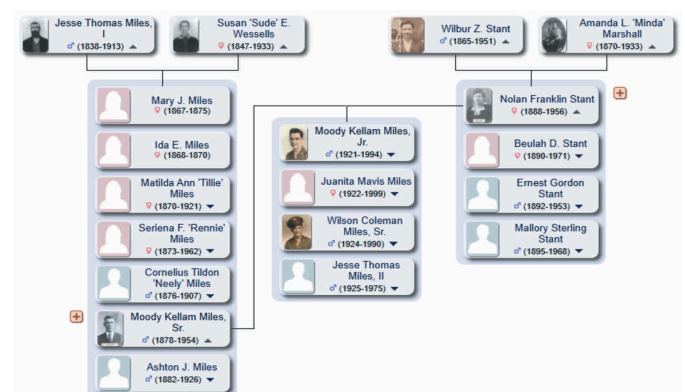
Jesse Thomas Miles, I
♂ (1838-1913)

Susan 'Sude' E. Wessells
♀ (1847-1933)

Wilbur Z. Stant
♂ (1865-1951)

Amanda L. 'Minda' Marshall
♀ (1870-1933)

Mary J. Miles
♀ (1867-1875)

Ida E. Miles
♀ (1868-1870)

Matilda Ann 'Tillie' Miles
♀ (1870-1921)

Seriena F. 'Rennie' Miles
♀ (1873-1962)

Cornelius Tildon 'Neely' Miles
♂ (1876-1907)

Moody Kellam Miles, Sr.
♂ (1878-1954)

Ashton J. Miles
♂ (1882-1926)

Moody Kellam Miles, Jr.
♂ (1921-1994)

Juanita Mavis Miles
♀ (1922-1999)

Wilson Coleman Miles, Sr.
♂ (1924-1990)

Jesse Thomas Miles, II
♂ (1925-1975)

Nolan Franklin Stant
♀ (1888-1956)

Beulah D. Stant
♀ (1890-1971)

Ernest Gordon Stant
♂ (1892-1953)

Mallory Sterling Stant
♂ (1895-1968)